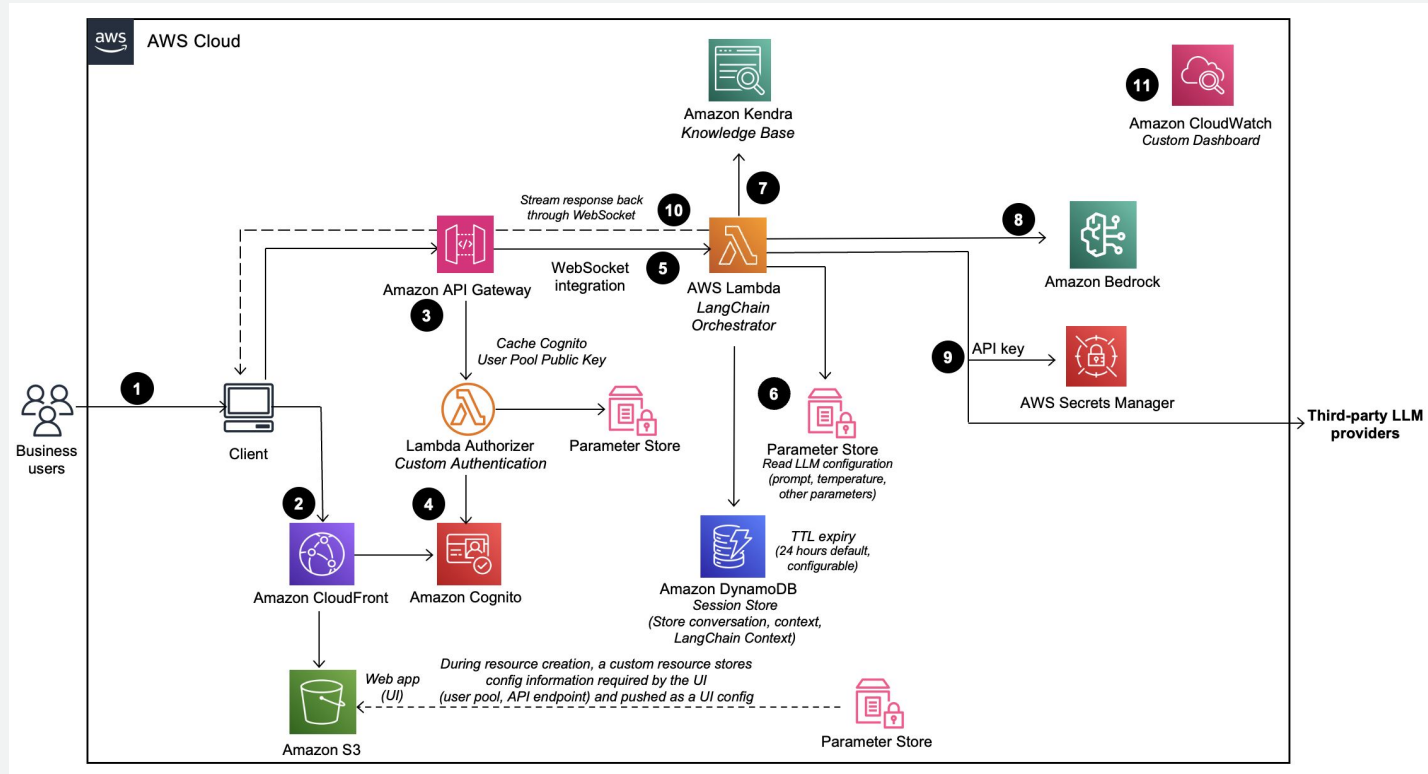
aws AWS Cloud

Amazon Kendra
Knowledge Base

11
Amazon CloudWatch
Custom Dashboard

7

Stream response back through WebSocket
10

8
Amazon Bedrock

WebSocket integration
5

Amazon API Gateway
AWS Lambda
LangChain Orchestrator

3
Cache Cognito User Pool Public Key

9
API key
AWS Secrets Manager

1
Business users
Client

Lambda Authorizer
Custom Authentication
Parameter Store

6
Parameter Store
Read LLM configuration (prompt, temperature, other parameters)

Third-party LLM providers

2
4
Amazon CloudFront
Amazon Cognito

TTL expiry
(24 hours default, configurable)
Amazon DynamoDB
Session Store
(Store conversation, context, LangChain Context)

Web app (UI)
During resource creation, a custom resource stores config information required by the UI (user pool, API endpoint) and pushed as a UI config

Amazon S3
Parameter Store